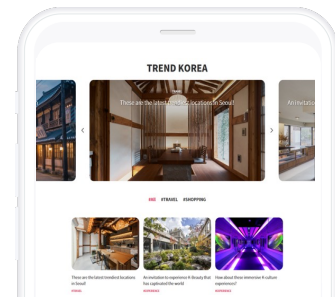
TREND KOREA

These are the latest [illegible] locations in Seoul!

An invitation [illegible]

#ME #TRAVEL #SHOPPING

These are the latest trendiest locations in Seoul!

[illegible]

An invitation to experience K-Beauty that has captivated the world

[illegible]

How about these immersive K-culture experiences?

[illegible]